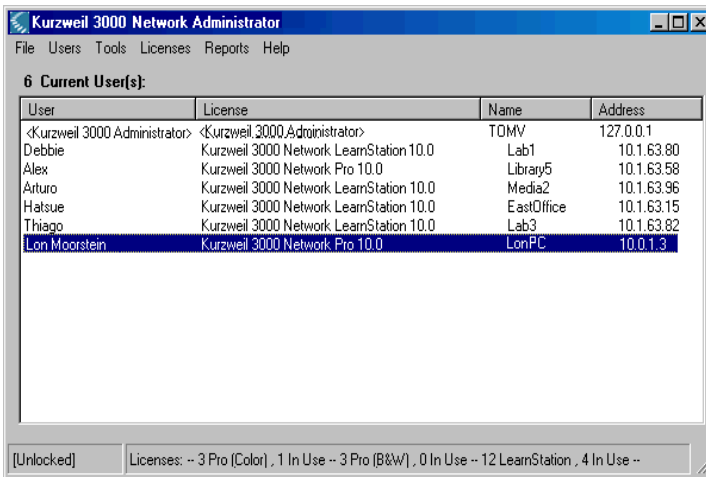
Kurzweil 3000 Network Administrator

File Users Tools Licenses Reports Help

6 Current User(s):

| User | License | Name | Address |
|---|---|---|---|
| <Kurzweil 3000 Administrator> | <Kurzweil 3000 Administrator> | TOMV | 127.0.0.1 |
| Debbie | Kurzweil 3000 Network LearnStation 10.0 | Lab1 | 10.1.63.80 |
| Alex | Kurzweil 3000 Network Pro 10.0 | Library5 | 10.1.63.58 |
| Arturo | Kurzweil 3000 Network LearnStation 10.0 | Media2 | 10.1.63.96 |
| Hatsue | Kurzweil 3000 Network LearnStation 10.0 | EastOffice | 10.1.63.15 |
| Thiago | Kurzweil 3000 Network LearnStation 10.0 | Lab3 | 10.1.63.82 |
| Lon Moorstein | Kurzweil 3000 Network Pro 10.0 | LonPC | 10.0.1.3 |

[Unlocked]

Licenses: -- 3 Pro (Color) , 1 In Use -- 3 Pro (B&W) , 0 In Use -- 12 LearnStation , 4 In Use --